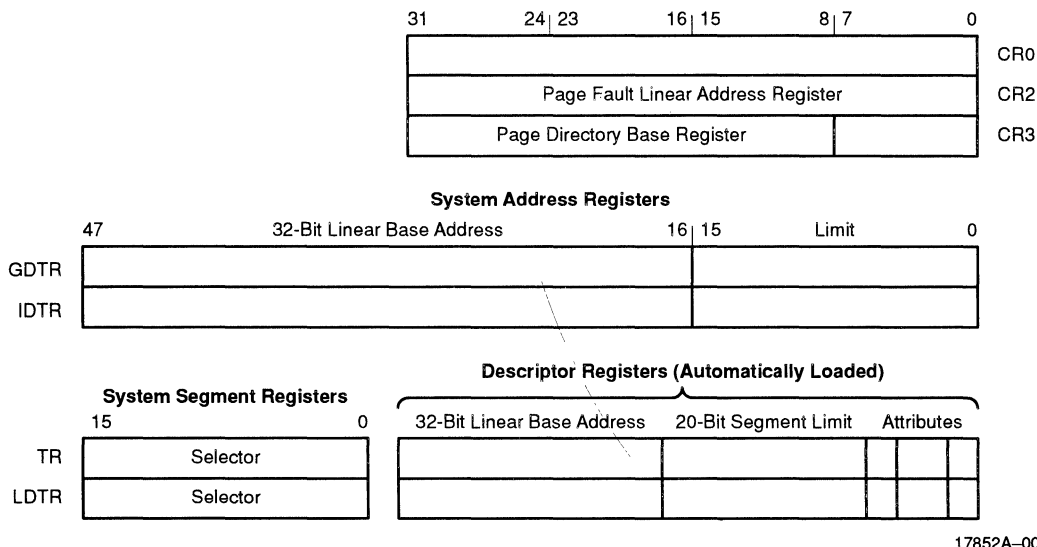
31 24 23 16 15 8 7 0

CR0

Page Fault Linear Address Register CR2

Page Directory Base Register CR3

System Address Registers

47 32-Bit Linear Base Address 16 15 Limit 0

GDTR

IDTR

Descriptor Registers (Automatically Loaded)

System Segment Registers

15 0

32-Bit Linear Base Address 20-Bit Segment Limit Attributes

TR Selector

LDTR Selector

17852A–0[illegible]